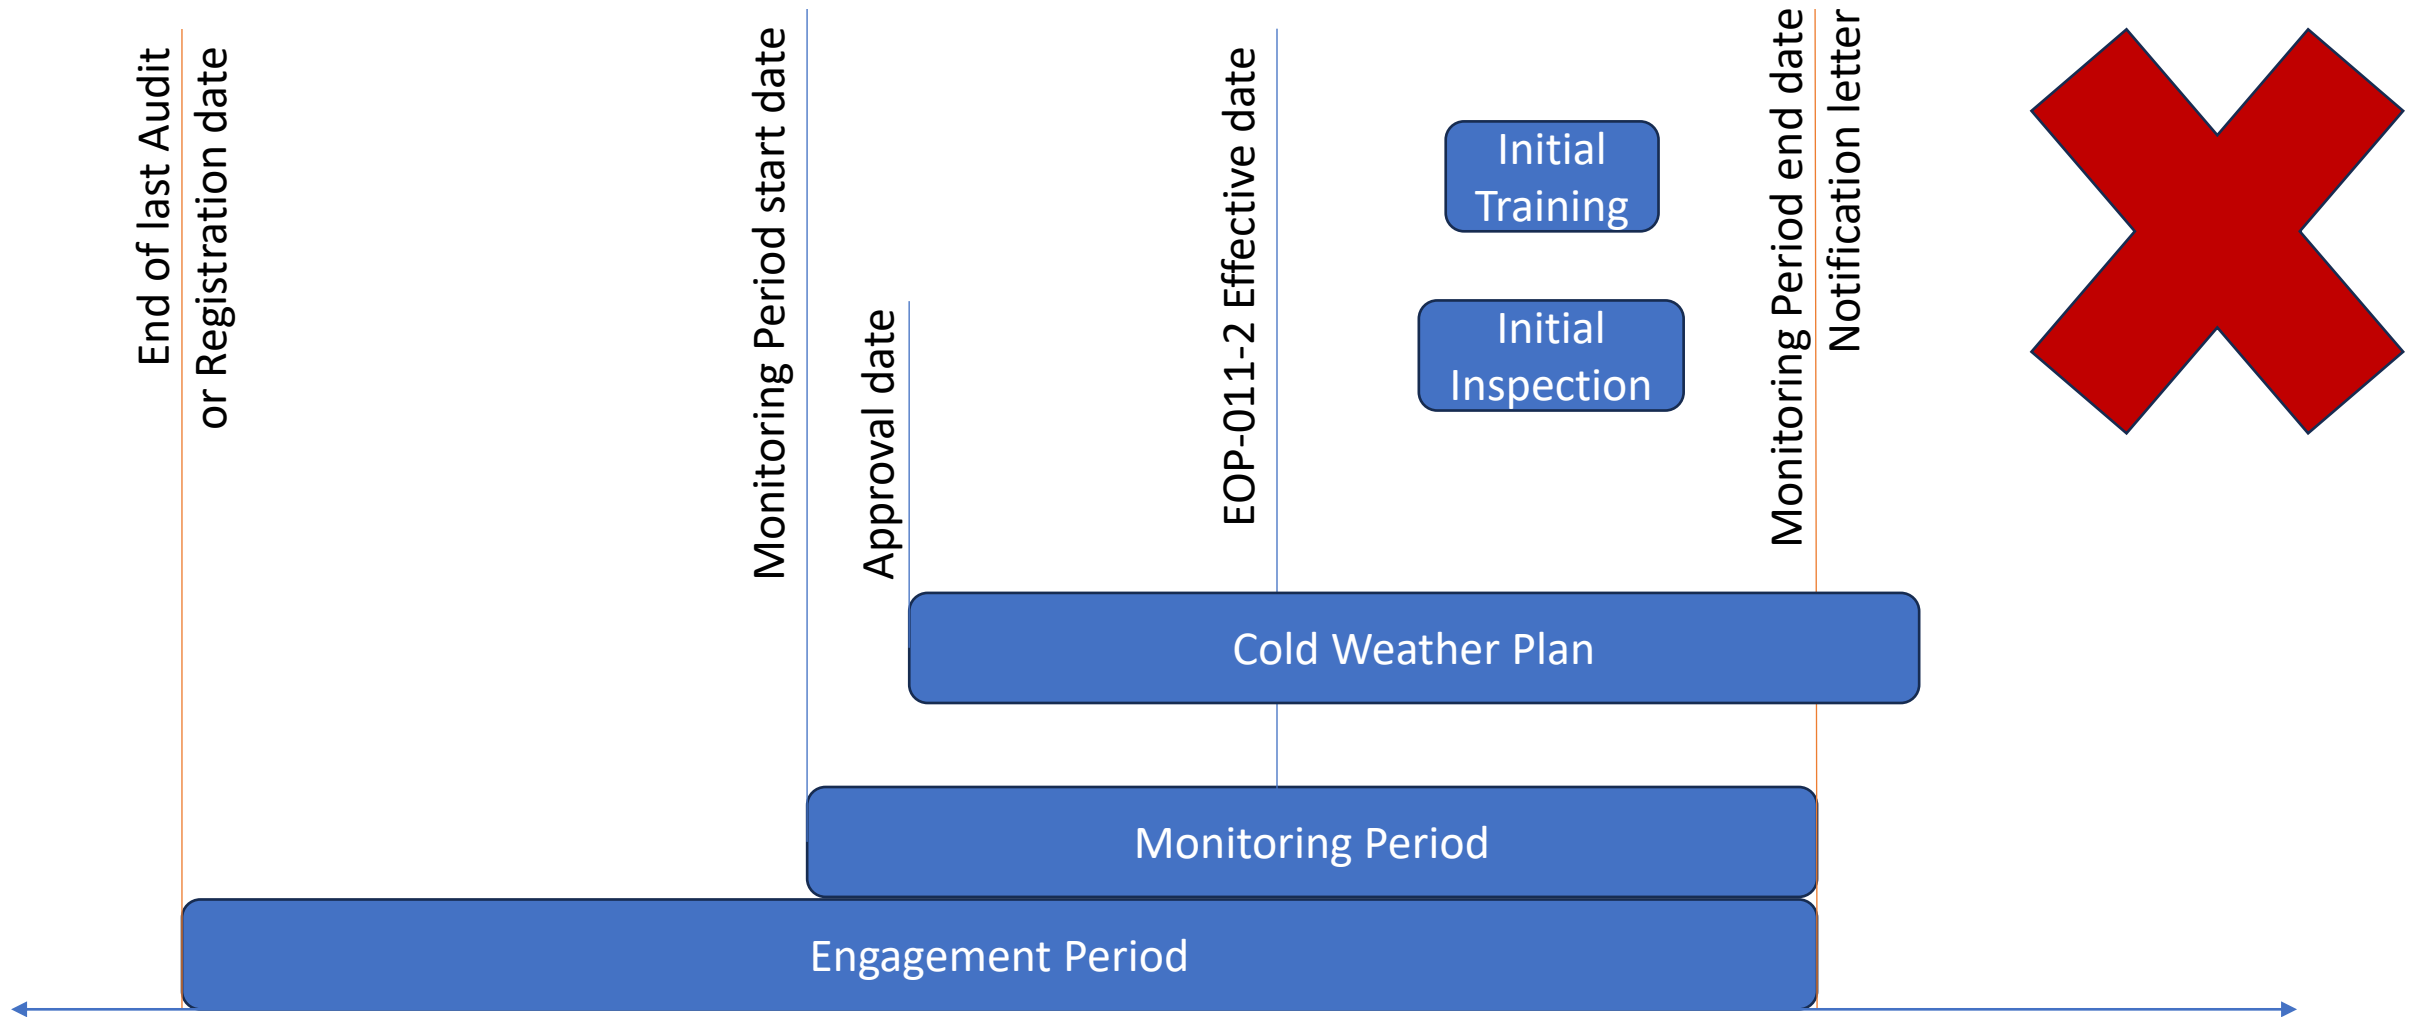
End of last Audit or Registration date

Monitoring Period start date

Approval date

EOP-011-2 Effective date

Initial Training

Initial Inspection

Monitoring Period end date Notification letter

Cold Weather Plan

Monitoring Period

Engagement Period